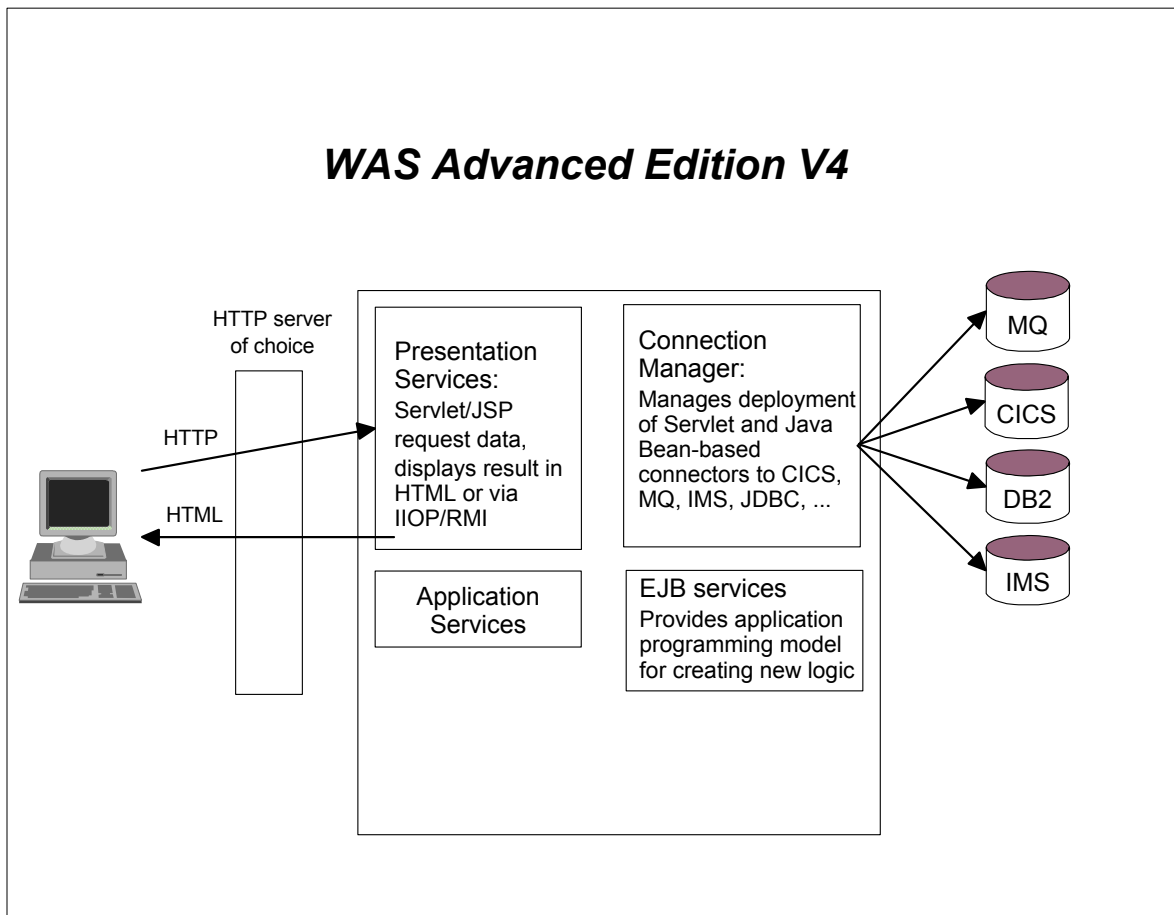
WAS Advanced Edition V4

HTTP server of choice

HTTP

HTML

Presentation Services:
Servlet/JSP request data, displays result in HTML or via IIOP/RMI

Connection Manager:
Manages deployment of Servlet and Java Bean-based connectors to CICS, MQ, IMS, JDBC, ...

Application Services

EJB services
Provides application programming model for creating new logic

MQ

CICS

DB2

IMS